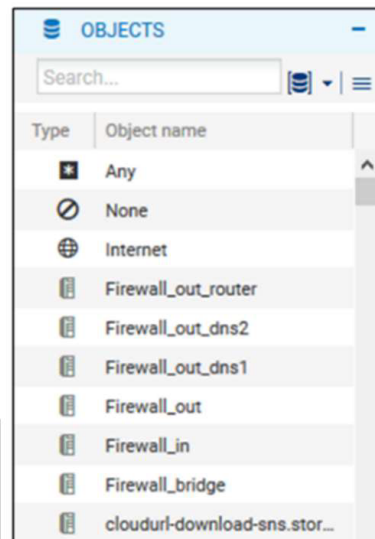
OBJECTS –

Search...

| Type | Object name |
|---|---|
| | Any |
| | None |
| | Internet |
| | Firewall_out_router |
| | Firewall_out_dns2 |
| | Firewall_out_dns1 |
| | Firewall_out |
| | Firewall_in |
| | Firewall_bridge |
| | cloudurl-download-sns.stor... |